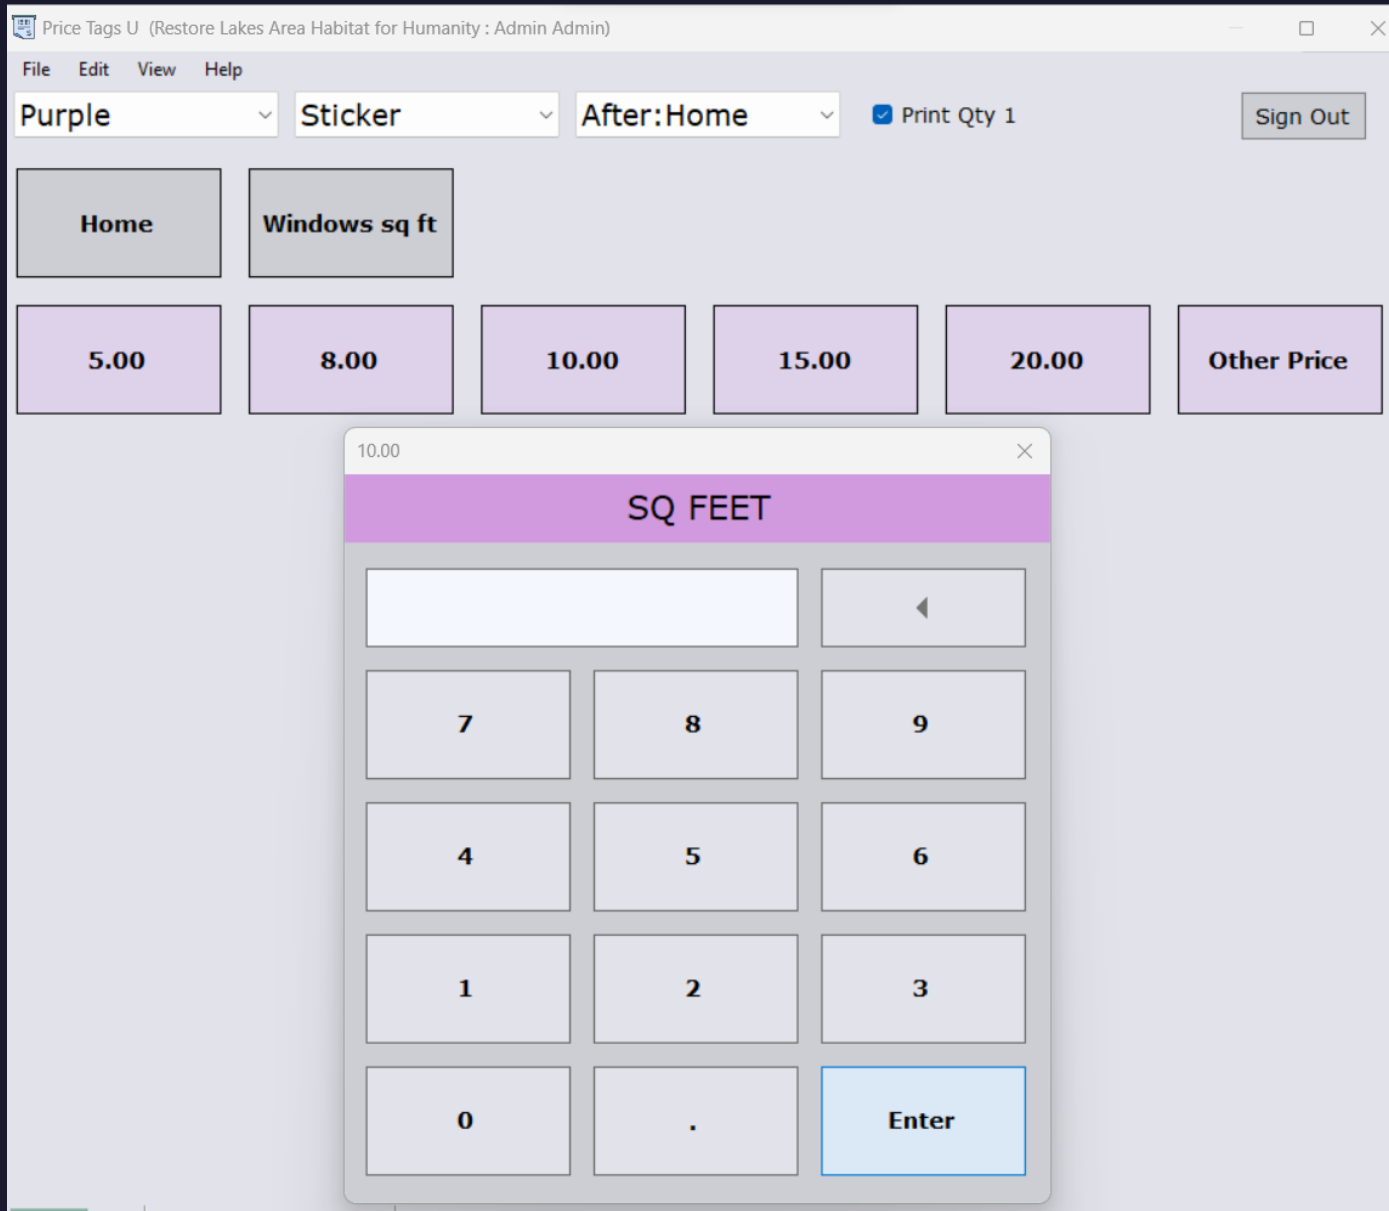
Price Tags U (Restore Lakes Area Habitat for Humanity : Admin Admin)

File Edit View Help

Purple
Sticker
After:Home
Print Qty 1
Sign Out

Home
Windows sq ft

5.00
8.00
10.00
15.00
20.00
Other Price

10.00

SQ FEET

7
8
9
4
5
6
1
2
3
0
.
Enter